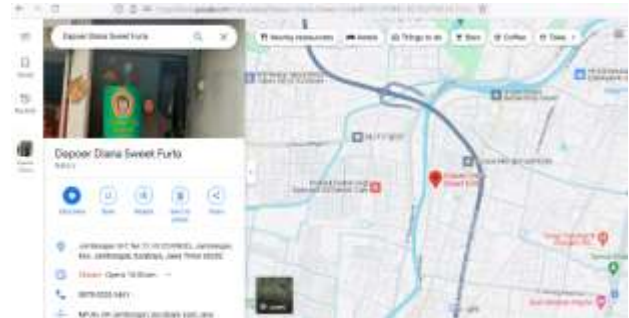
Dapoer Diana Sweet Furto

Saved

Recents

Dapoer Diana Sweet Furto

Directions

Save

Nearby

Send to phone

Share

Closed · Opens 10:00 am

Nearby restaurants

Hotels

Things to do

Bars

Coffee

Takeout

Dapoer Diana Sweet Furto

Layers

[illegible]